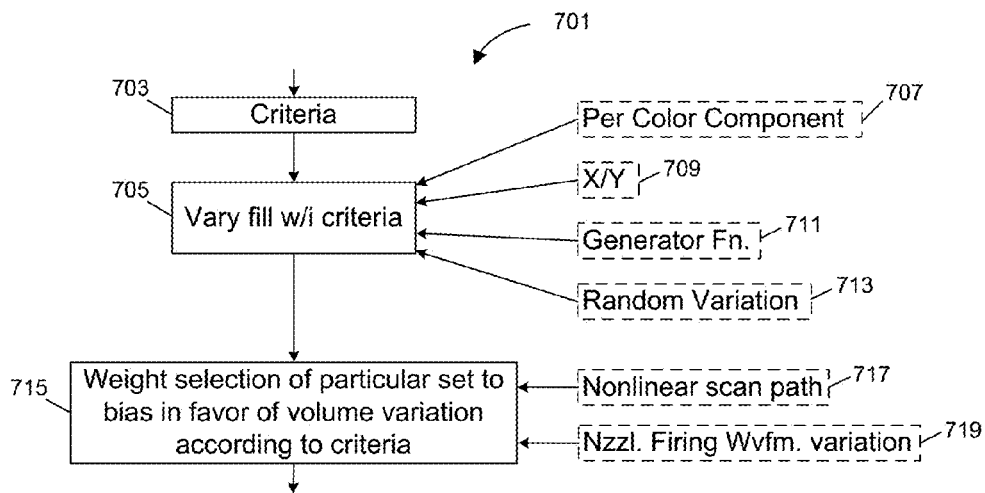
701

703 Criteria

Per Color Component 707

705 Vary fill w/i criteria

X/Y 709

Generator Fn. 711

Random Variation 713

715 Weight selection of particular set to bias in favor of volume variation according to criteria

Nonlinear scan path 717

Nzzl. Firing Wvfm. variation 719